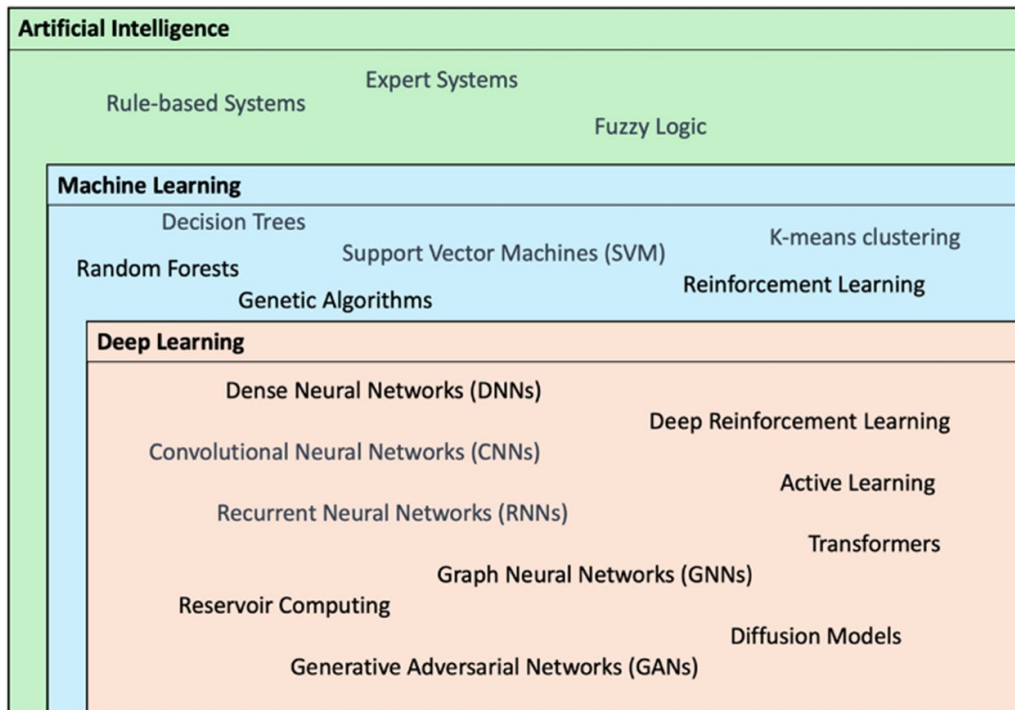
Artificial Intelligence

Expert Systems
Rule-based Systems
Fuzzy Logic

Machine Learning

Decision Trees
Support Vector Machines (SVM)
K-means clustering
Random Forests
Reinforcement Learning
Genetic Algorithms

Deep Learning

Dense Neural Networks (DNNs)
Deep Reinforcement Learning
Convolutional Neural Networks (CNNs)
Active Learning
Recurrent Neural Networks (RNNs)
Transformers
Graph Neural Networks (GNNs)
Reservoir Computing
Diffusion Models
Generative Adversarial Networks (GANs)